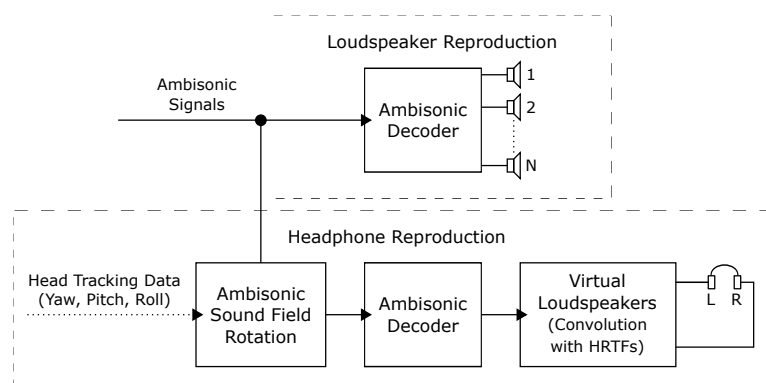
Loudspeaker Reproduction

Ambisonic Signals

Ambisonic Decoder

1

2

N

Headphone Reproduction

Head Tracking Data (Yaw, Pitch, Roll)

Ambisonic Sound Field Rotation

Ambisonic Decoder

Virtual Loudspeakers (Convolution with HRTFs)

L R